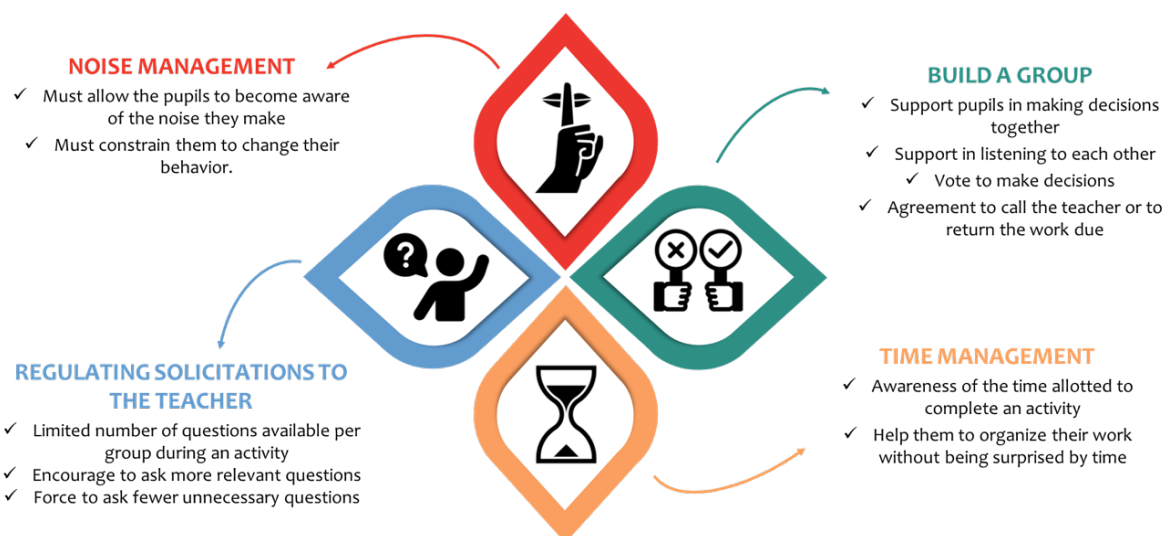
NOISE MANAGEMENT
✓ Must allow the pupils to become aware of the noise they make
✓ Must constrain them to change their behavior.

BUILD A GROUP
✓ Support pupils in making decisions together
✓ Support in listening to each other
✓ Vote to make decisions
✓ Agreement to call the teacher or to return the work due

REGULATING SOLICITATIONS TO THE TEACHER
✓ Limited number of questions available per group during an activity
✓ Encourage to ask more relevant questions
✓ Force to ask fewer unnecessary questions

TIME MANAGEMENT
✓ Awareness of the time allotted to complete an activity
✓ Help them to organize their work without being surprised by time